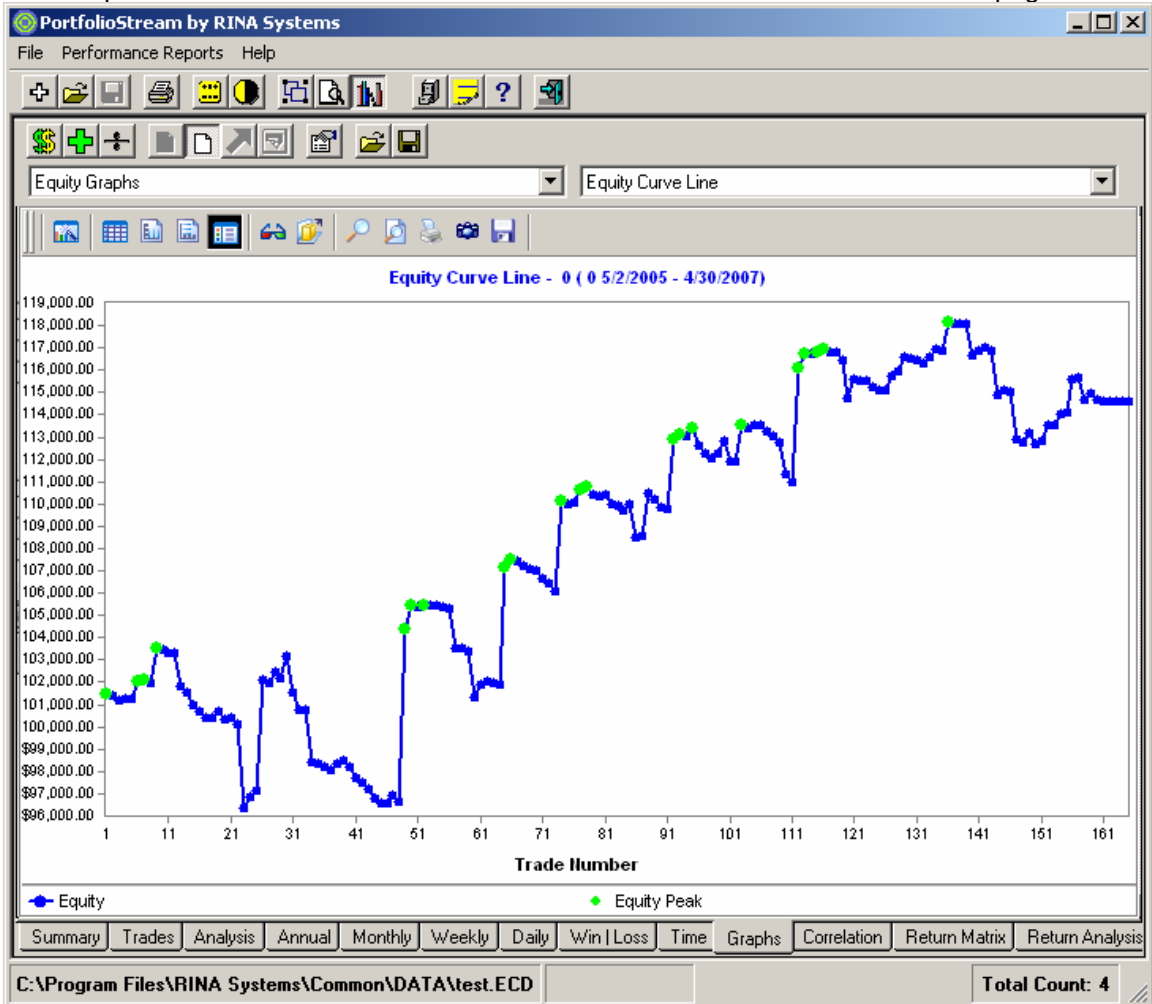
PortfolioStream by RINA Systems

File Performance Reports Help

Equity Graphs

Equity Curve Line

Equity Curve Line - 0 ( 0 5/2/2005 - 4/30/2007)

119,000.00
118,000.00
117,000.00
116,000.00
115,000.00
114,000.00
113,000.00
112,000.00
111,000.00
110,000.00
109,000.00
108,000.00
107,000.00
106,000.00
105,000.00
104,000.00
103,000.00
102,000.00
101,000.00
100,000.00
$99,000.00
$98,000.00
$97,000.00
$96,000.00

1 11 21 31 41 51 61 71 81 91 101 111 121 131 141 151 161

Trade Number

Equity Equity Peak

Summary Trades Analysis Annual Monthly Weekly Daily Win | Loss Time Graphs Correlation Return Matrix Return Analysis

C:\Program Files\RINA Systems\Common\DATA\test.ECD

Total Count: 4